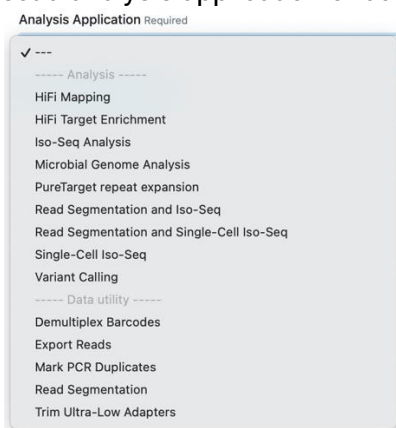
Analysis Application Required

✓ ---
----- Analysis -----
HiFi Mapping
HiFi Target Enrichment
Iso-Seq Analysis
Microbial Genome Analysis
PureTarget repeat expansion
Read Segmentation and Iso-Seq
Read Segmentation and Single-Cell Iso-Seq
Single-Cell Iso-Seq
Variant Calling
----- Data utility -----
Demultiplex Barcodes
Export Reads
Mark PCR Duplicates
Read Segmentation
Trim Ultra-Low Adapters